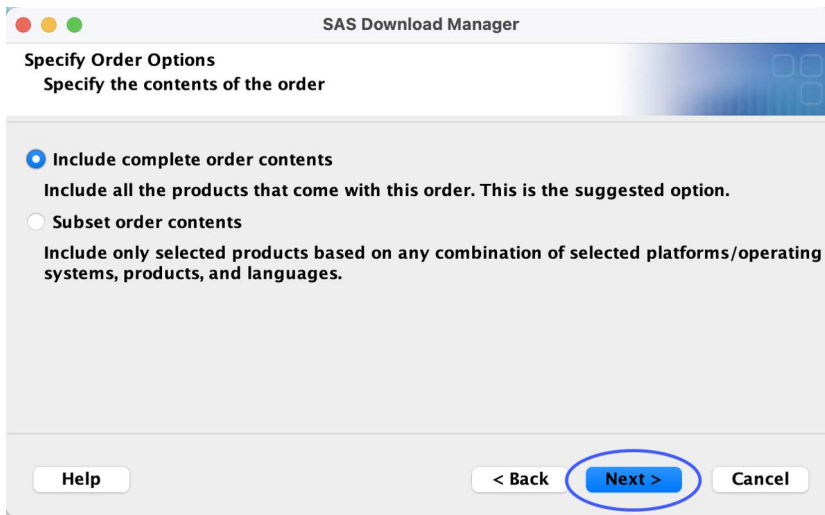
SAS Download Manager

Specify Order Options
Specify the contents of the order

Include complete order contents

Include all the products that come with this order. This is the suggested option.

Subset order contents

Include only selected products based on any combination of selected platforms/operating systems, products, and languages.

Help

< Back

Next >

Cancel